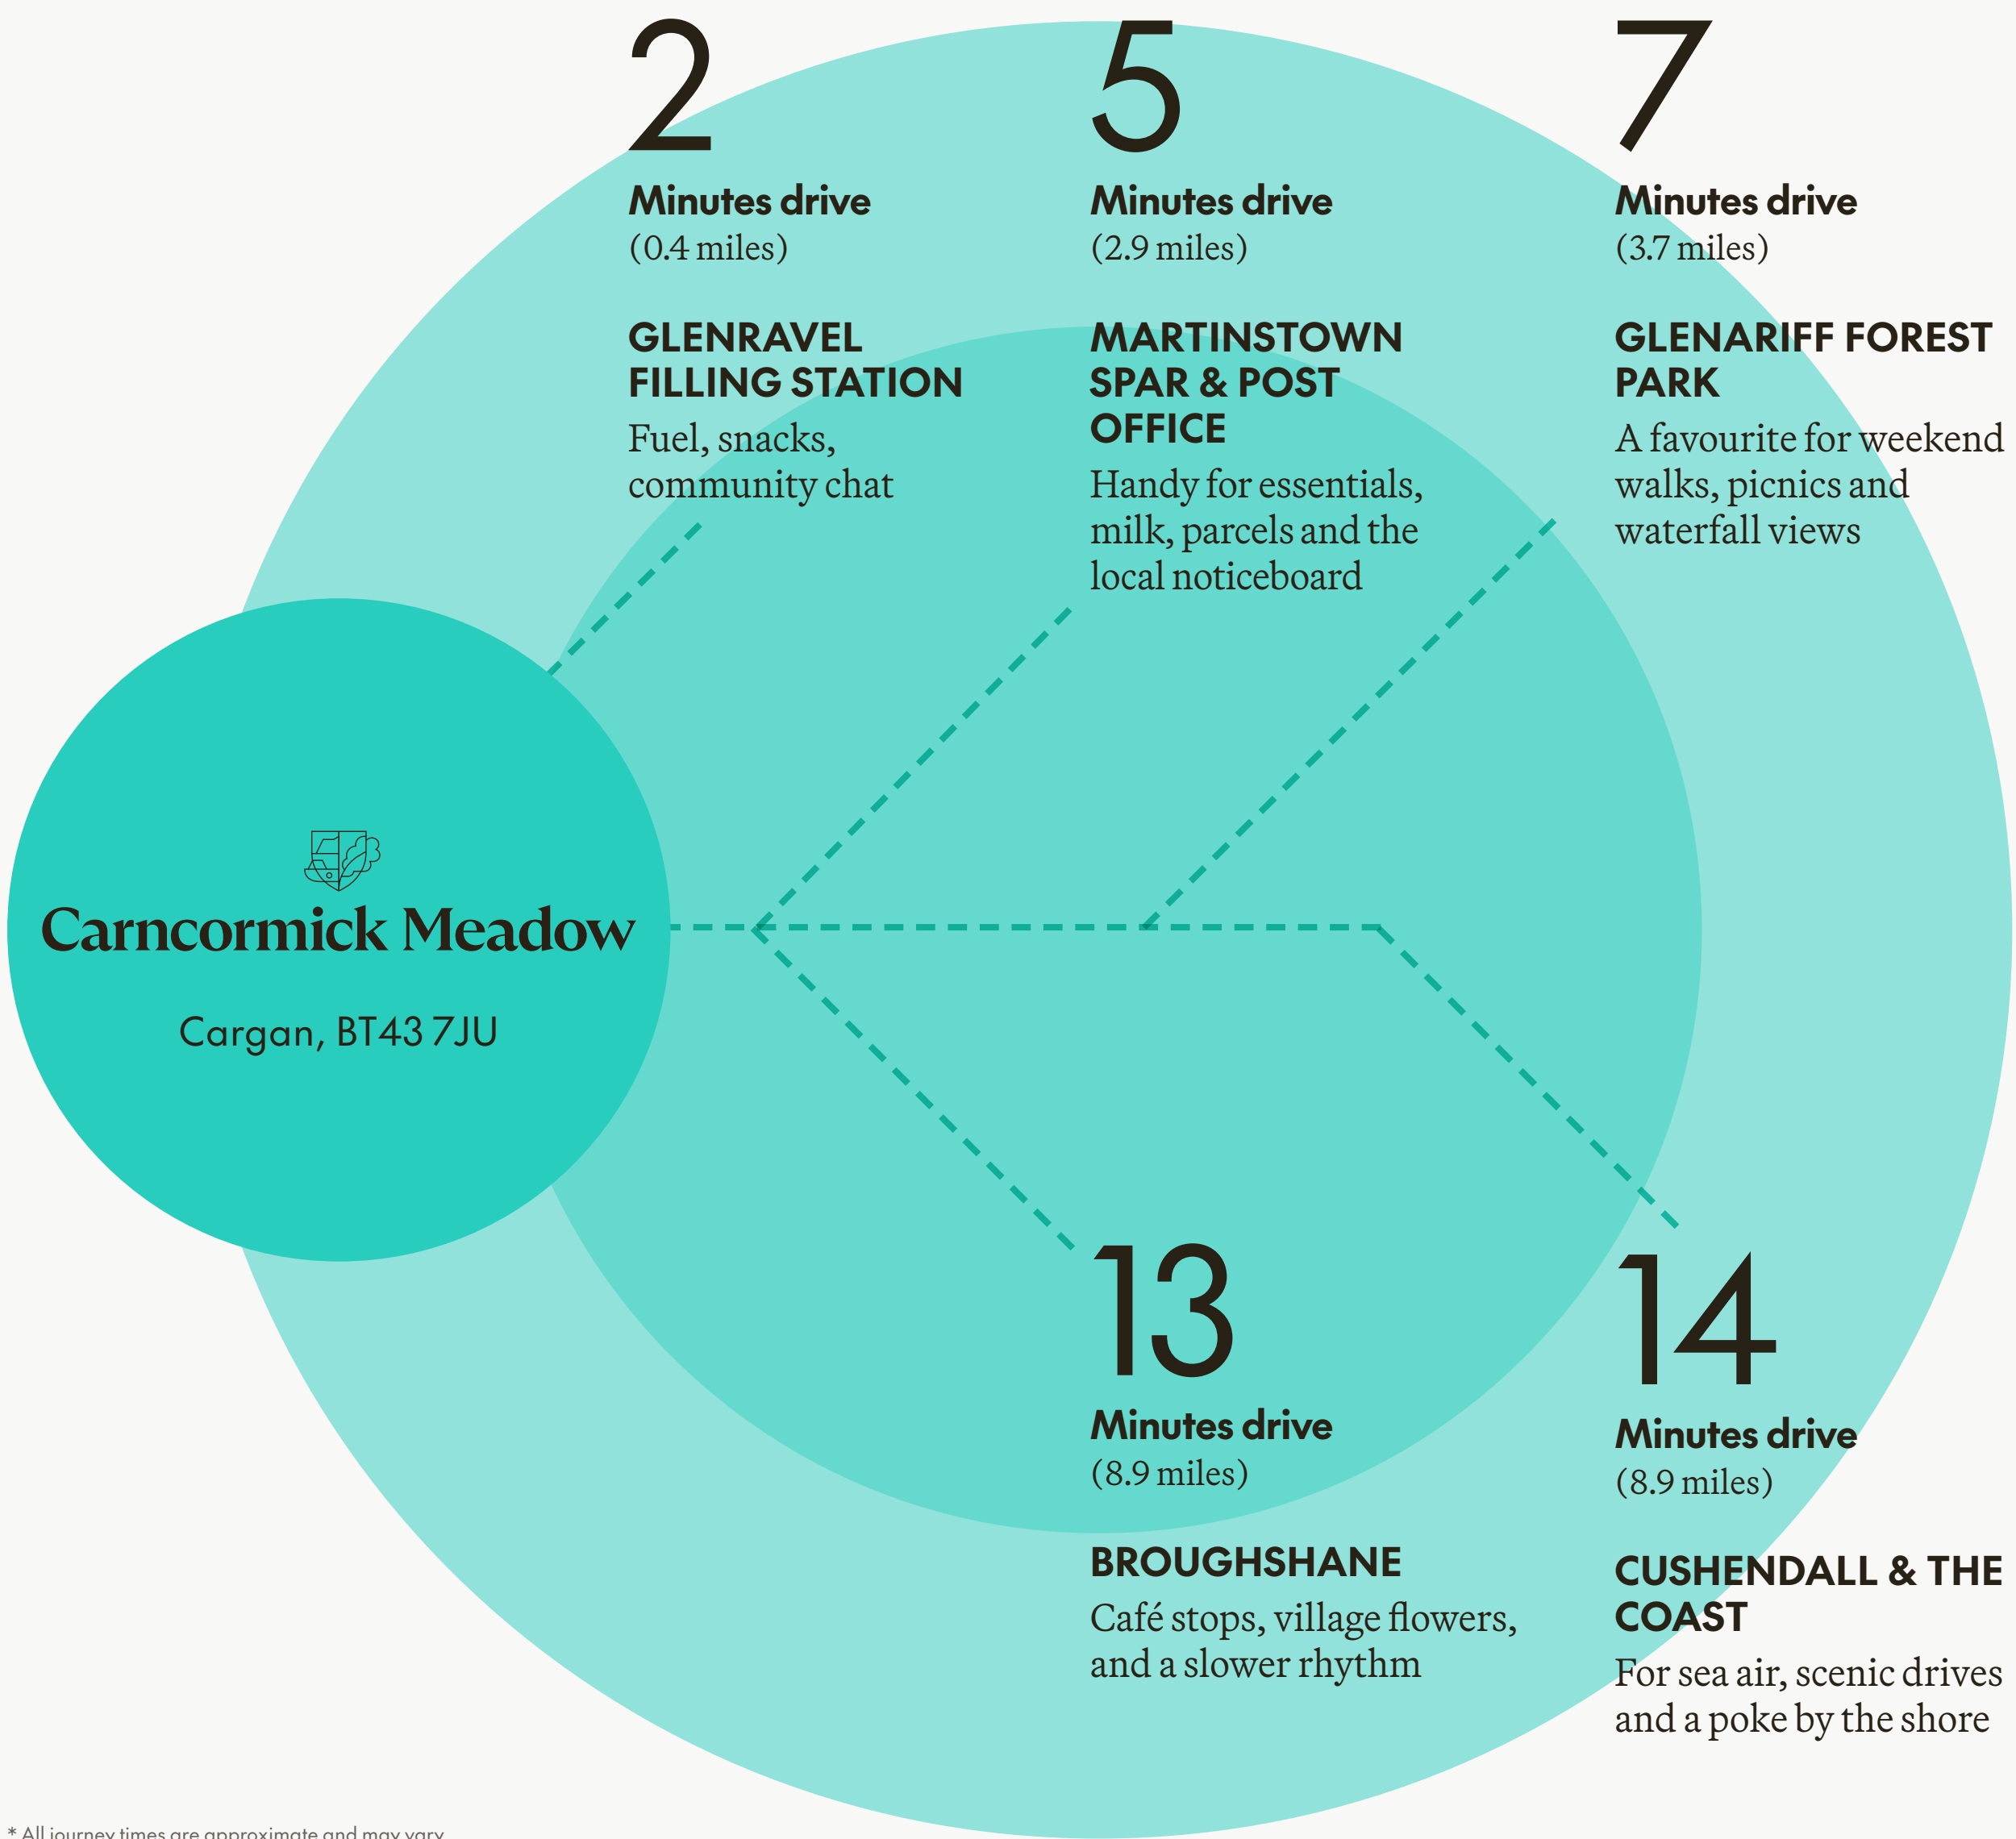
Carncormick Meadow

Cargan, BT43 7JU

2

Minutes drive
(0.4 miles)

GLENRAVEL FILLING STATION
Fuel, snacks, community chat

5

Minutes drive
(2.9 miles)

MARTINSTOWN SPAR & POST OFFICE
Handy for essentials, milk, parcels and the local noticeboard

7

Minutes drive
(3.7 miles)

GLENARIFF FOREST PARK
A favourite for weekend walks, picnics and waterfall views

13

Minutes drive
(8.9 miles)

BROUGHSHANE
Café stops, village flowers, and a slower rhythm

14

Minutes drive
(8.9 miles)

CUSHENDALL & THE COAST
For sea air, scenic drives and a poke by the shore

* All journey times are approximate and may vary